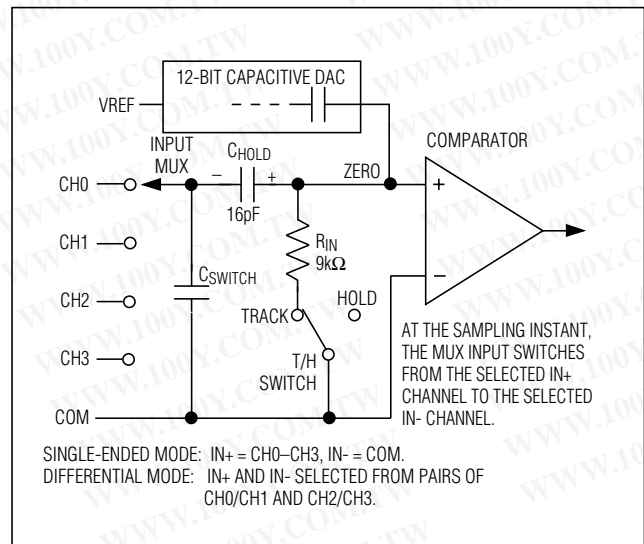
12-BIT CAPACITIVE DAC

VREF

INPUT MUX

$C_{HOLD}$

–

+

ZERO

COMPARATOR

CH0

16pF

+

CH1

$R_{IN}$ 9k$\Omega$

$C_{SWITCH}$

CH2

–

HOLD

TRACK

CH3

T/H SWITCH

AT THE SAMPLING INSTANT, THE MUX INPUT SWITCHES FROM THE SELECTED IN+ CHANNEL TO THE SELECTED IN- CHANNEL.

COM

SINGLE-ENDED MODE: IN+ = CH0–CH3, IN- = COM.
DIFFERENTIAL MODE: IN+ AND IN- SELECTED FROM PAIRS OF CH0/CH1 AND CH2/CH3.

WWW.100Y.COM.TW